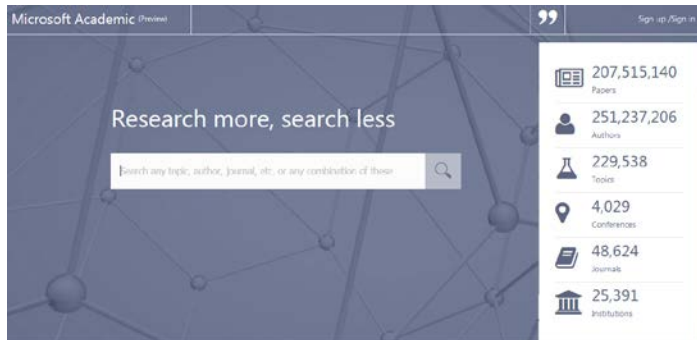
Microsoft Academic (Preview)

99

Sign up /Sign in

Research more, search less

Search any topic, author, journal, etc. or any combination of these

207,515,140
Papers

251,237,206
Authors

229,538
Topics

4,029
Conferences

48,624
Journals

25,391
Institutions